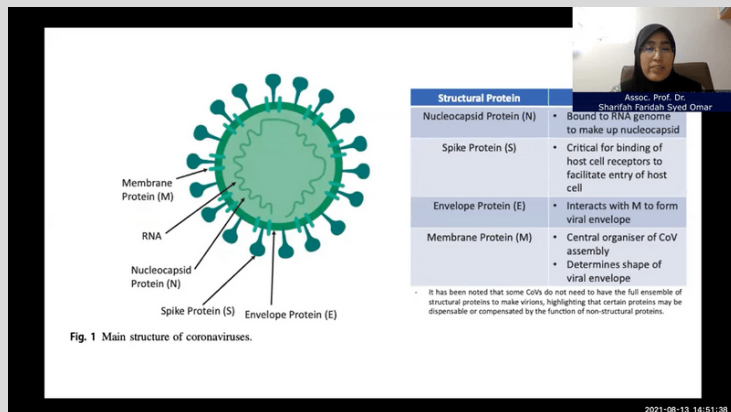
Membrane Protein (M)

RNA

Nucleocapsid Protein (N)

Spike Protein (S)

Envelope Protein (E)

Fig. 1 Main structure of coronaviruses.

| Structural Protein | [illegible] |
|---|---|
| Nucleocapsid Protein (N) | • Bound to RNA genome to make up nucleocapsid |
| Spike Protein (S) | • Critical for binding of host cell receptors to facilitate entry of host cell |
| Envelope Protein (E) | • Interacts with M to form viral envelope |
| Membrane Protein (M) | • Central organiser of CoV assembly<br>• Determines shape of viral envelope |

- It has been noted that some CoVs do not need to have the full ensemble of structural proteins to make virions, highlighting that certain proteins may be dispensable or compensated by the function of non-structural proteins.

Assoc. Prof. Dr. Sharifah Faridah Syed Omar

2021-08-13 14:51:38